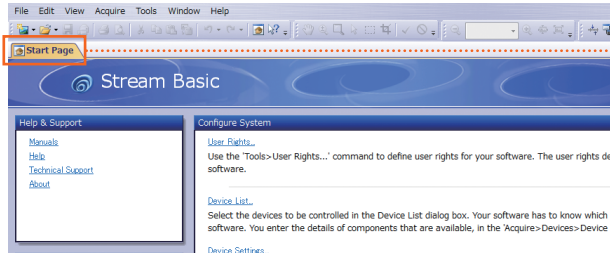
File Edit View Acquire Tools Window Help

Start Page

Stream Basic

Help & Support

Manuals
Help
Technical Support
About

Configure System

User Rights...
Use the 'Tools>User Rights...' command to define user rights for your software. The user rights de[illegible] software.

Device List...
Select the devices to be controlled in the Device List dialog box. Your software has to know which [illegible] software. You enter the details of components that are available, in the 'Acquire>Devices>Device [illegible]

Device Settings